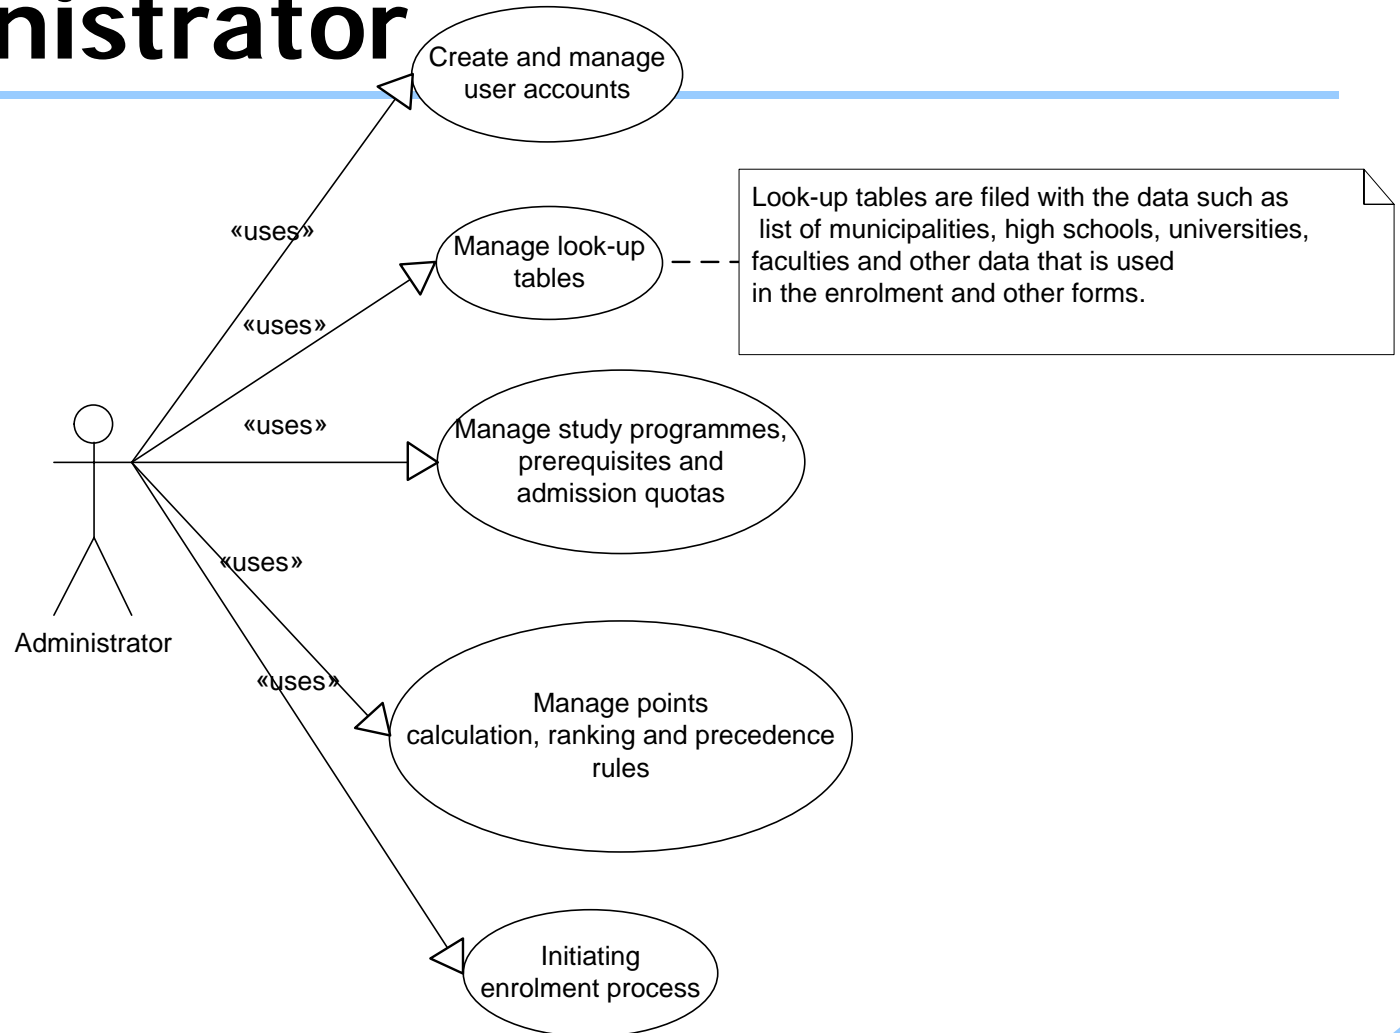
nistrator

Create and manage user accounts

«uses»

Manage look-up tables

Look-up tables are filed with the data such as list of municipalities, high schools, universities, faculties and other data that is used in the enrolment and other forms.

«uses»

«uses»

Manage study programmes, prerequisites and admission quotas

«uses»

Administrator

«uses»

Manage points calculation, ranking and precedence rules

Initiating enrolment process